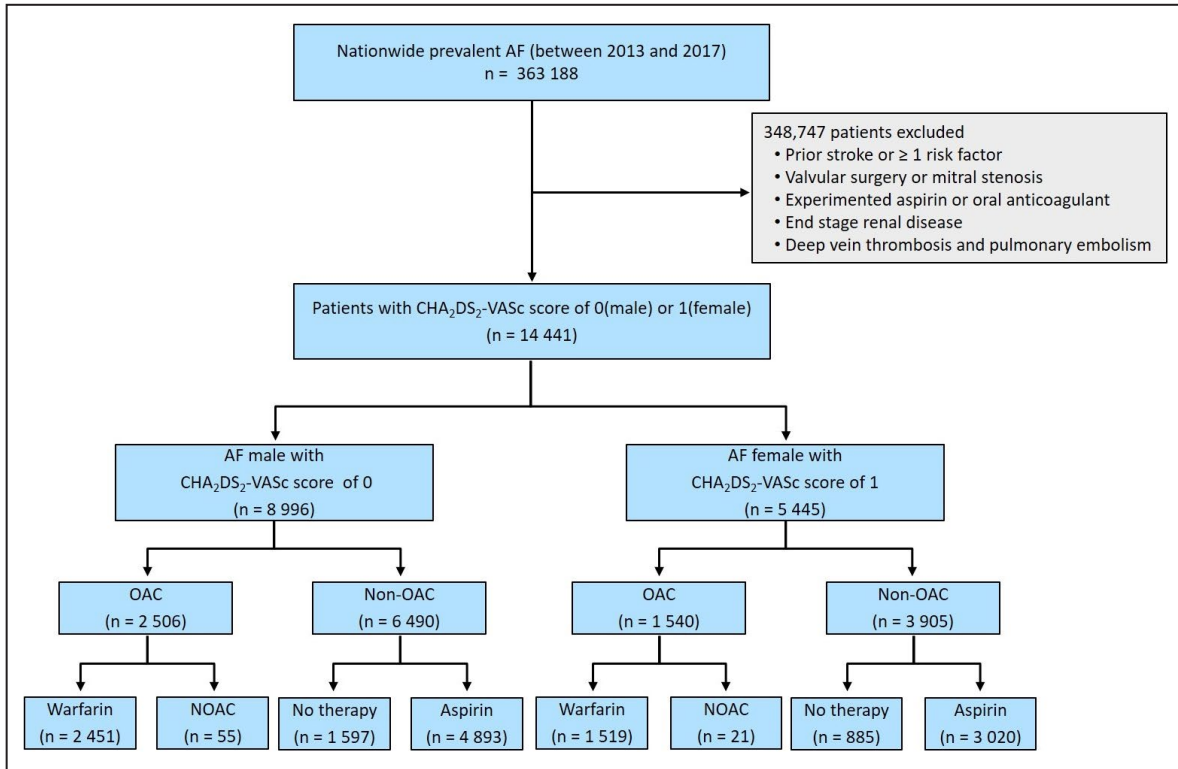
Nationwide prevalent AF (between 2013 and 2017)
n = 363 188

348,747 patients excluded
• Prior stroke or ≥ 1 risk factor
• Valvular surgery or mitral stenosis
• Experimented aspirin or oral anticoagulant
• End stage renal disease
• Deep vein thrombosis and pulmonary embolism

Patients with $CHA_2DS_2$-VASc score of 0(male) or 1(female)
(n = 14 441)

AF male with
$CHA_2DS_2$-VASc score of 0
(n = 8 996)

AF female with
$CHA_2DS_2$-VASc score of 1
(n = 5 445)

OAC
(n = 2 506)

Non-OAC
(n = 6 490)

OAC
(n = 1 540)

Non-OAC
(n = 3 905)

Warfarin
(n = 2 451)

NOAC
(n = 55)

No therapy
(n = 1 597)

Aspirin
(n = 4 893)

Warfarin
(n = 1 519)

NOAC
(n = 21)

No therapy
(n = 885)

Aspirin
(n = 3 020)